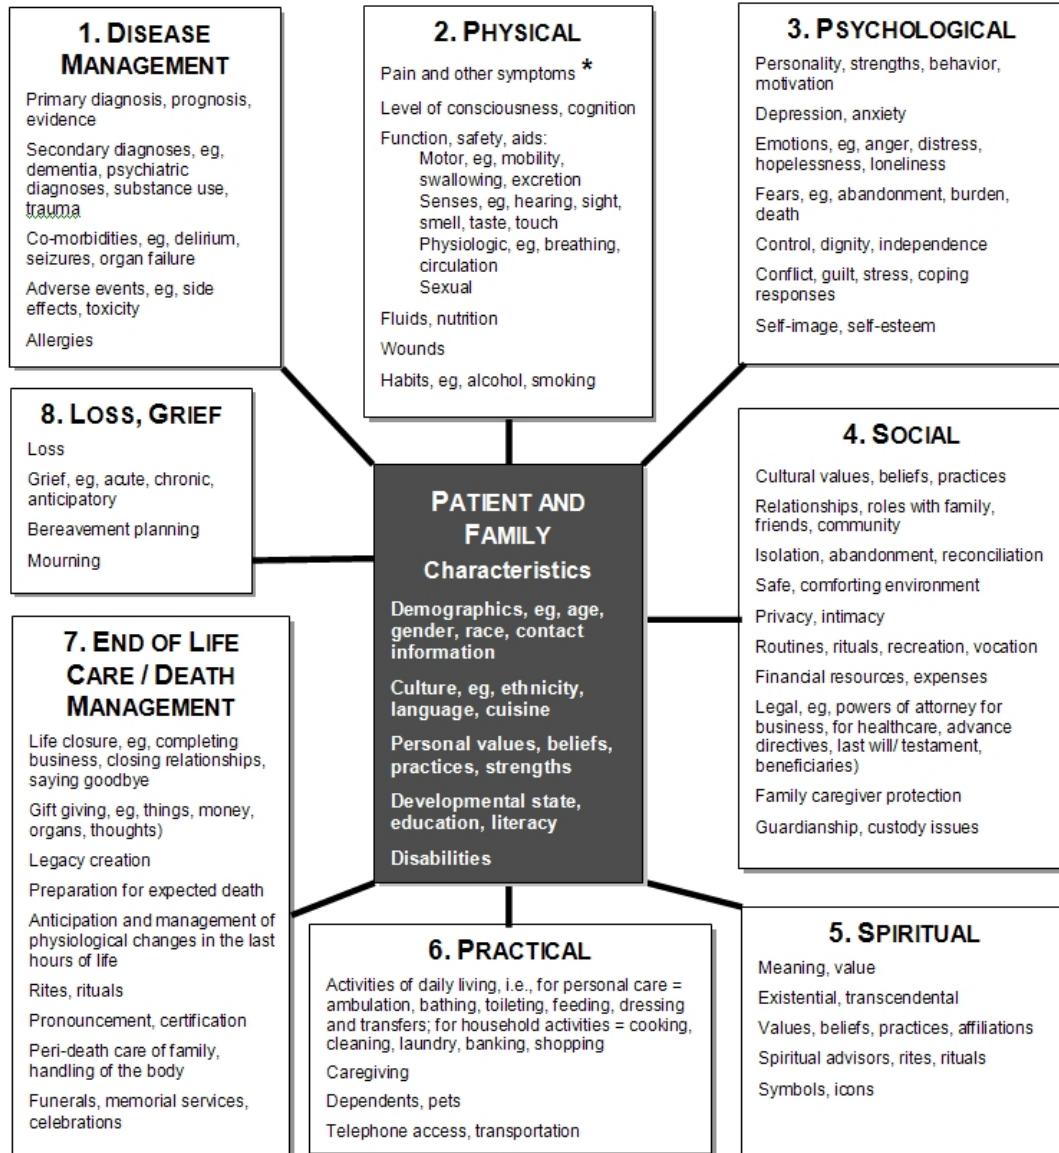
1. DISEASE MANAGEMENT

Primary diagnosis, prognosis, evidence

Secondary diagnoses, eg, dementia, psychiatric diagnoses, substance use, trauma

Co-morbidities, eg, delirium, seizures, organ failure

Adverse events, eg, side effects, toxicity

Allergies

2. PHYSICAL

Pain and other symptoms *

Level of consciousness, cognition

Function, safety, aids:
Motor, eg, mobility, swallowing, excretion
Senses, eg, hearing, sight, smell, taste, touch
Physiologic, eg, breathing, circulation
Sexual

Fluids, nutrition

Wounds

Habits, eg, alcohol, smoking

3. PSYCHOLOGICAL

Personality, strengths, behavior, motivation

Depression, anxiety

Emotions, eg, anger, distress, hopelessness, loneliness

Fears, eg, abandonment, burden, death

Control, dignity, independence

Conflict, guilt, stress, coping responses

Self-image, self-esteem

8. LOSS, GRIEF

Loss

Grief, eg, acute, chronic, anticipatory

Bereavement planning

Mourning

PATIENT AND FAMILY
Characteristics

Demographics, eg, age, gender, race, contact information

Culture, eg, ethnicity, language, cuisine

Personal values, beliefs, practices, strengths

Developmental state, education, literacy

Disabilities

4. SOCIAL

Cultural values, beliefs, practices

Relationships, roles with family, friends, community

Isolation, abandonment, reconciliation

Safe, comforting environment

Privacy, intimacy

Routines, rituals, recreation, vocation

Financial resources, expenses

Legal, eg, powers of attorney for business, for healthcare, advance directives, last will/ testament, beneficiaries)

Family caregiver protection

Guardianship, custody issues

7. END OF LIFE CARE / DEATH MANAGEMENT

Life closure, eg, completing business, closing relationships, saying goodbye

Gift giving, eg, things, money, organs, thoughts)

Legacy creation

Preparation for expected death

Anticipation and management of physiological changes in the last hours of life

Rites, rituals

Pronouncement, certification

Peri-death care of family, handling of the body

Funerals, memorial services, celebrations

6. PRACTICAL

Activities of daily living, i.e., for personal care = ambulation, bathing, toileting, feeding, dressing and transfers; for household activities = cooking, cleaning, laundry, banking, shopping

Caregiving

Dependents, pets

Telephone access, transportation

5. SPIRITUAL

Meaning, value

Existential, transcendental

Values, beliefs, practices, affiliations

Spiritual advisors, rites, rituals

Symbols, icons